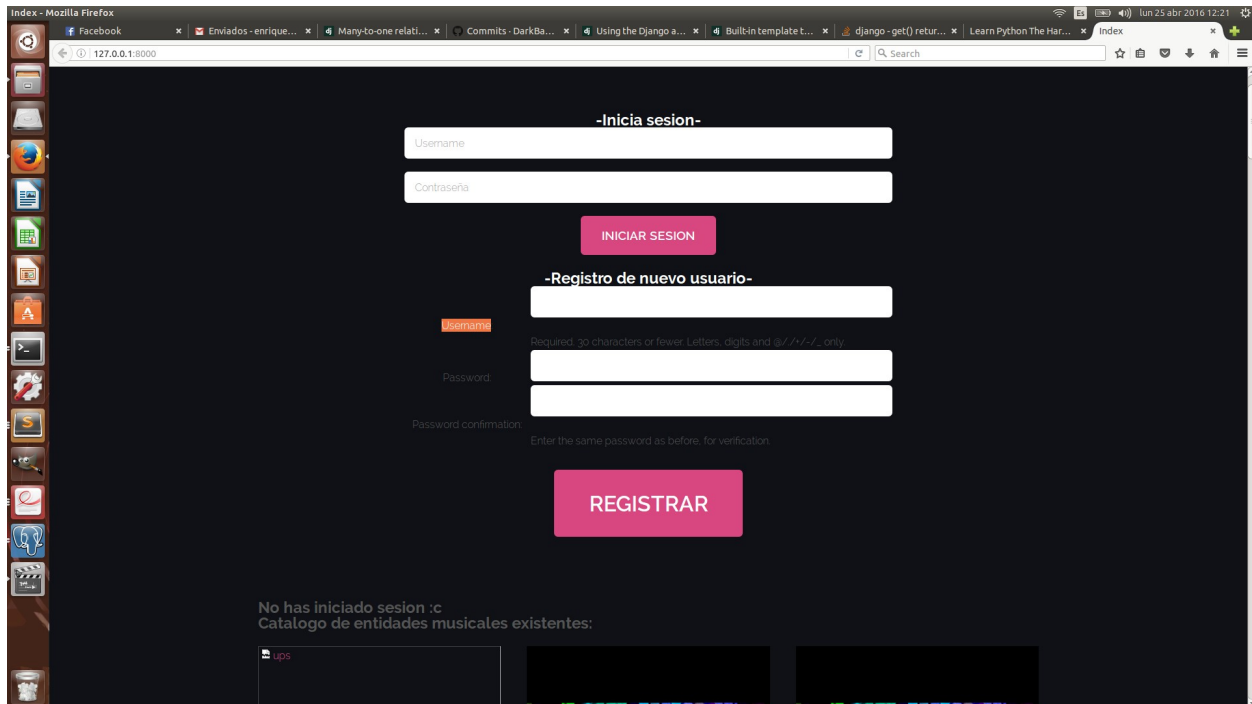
Index - Mozilla Firefox

lun 25 abr 2016 12:21

Facebook | Enviados - enrique... | Many-to-one relati... | Commits · DarkBa... | Using the Django a... | Built-in template t... | django - get() retur... | Learn Python The Har... | Index

127.0.0.1:8000

Search

-Inicia sesion-

Username

Contraseña

INICIAR SESION

-Registro de nuevo usuario-

Username

Required. 30 characters or fewer. Letters, digits and @/./+/-/_ only.

Password:

Password confirmation:

Enter the same password as before, for verification.

REGISTRAR

No has iniciado sesion :c
Catalogo de entidades musicales existentes:

ups